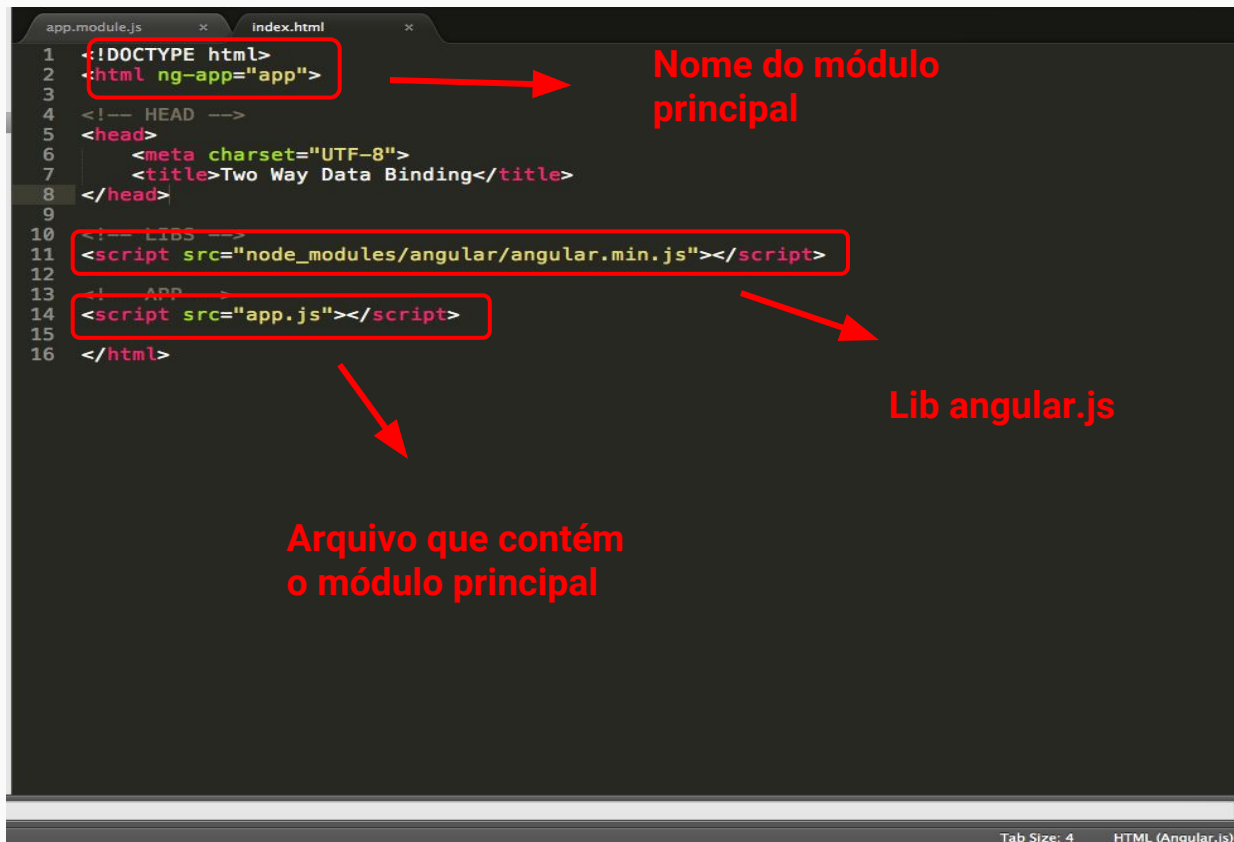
app.module.js ×
index.html ×

1 <!DOCTYPE html>
2 <html ng-app="app">
3
4 <!-- HEAD -->
5 <head>
6 <meta charset="UTF-8">
7 <title>Two Way Data Binding</title>
8 </head>
9
10 <!-- LIBS -->
11 <script src="node_modules/angular/angular.min.js"></script>
12
13 <!-- APP -->
14 <script src="app.js"></script>
15
16 </html>

Nome do módulo principal

Lib angular.js

Arquivo que contém o módulo principal

Tab Size: 4
HTML (Angular.js)